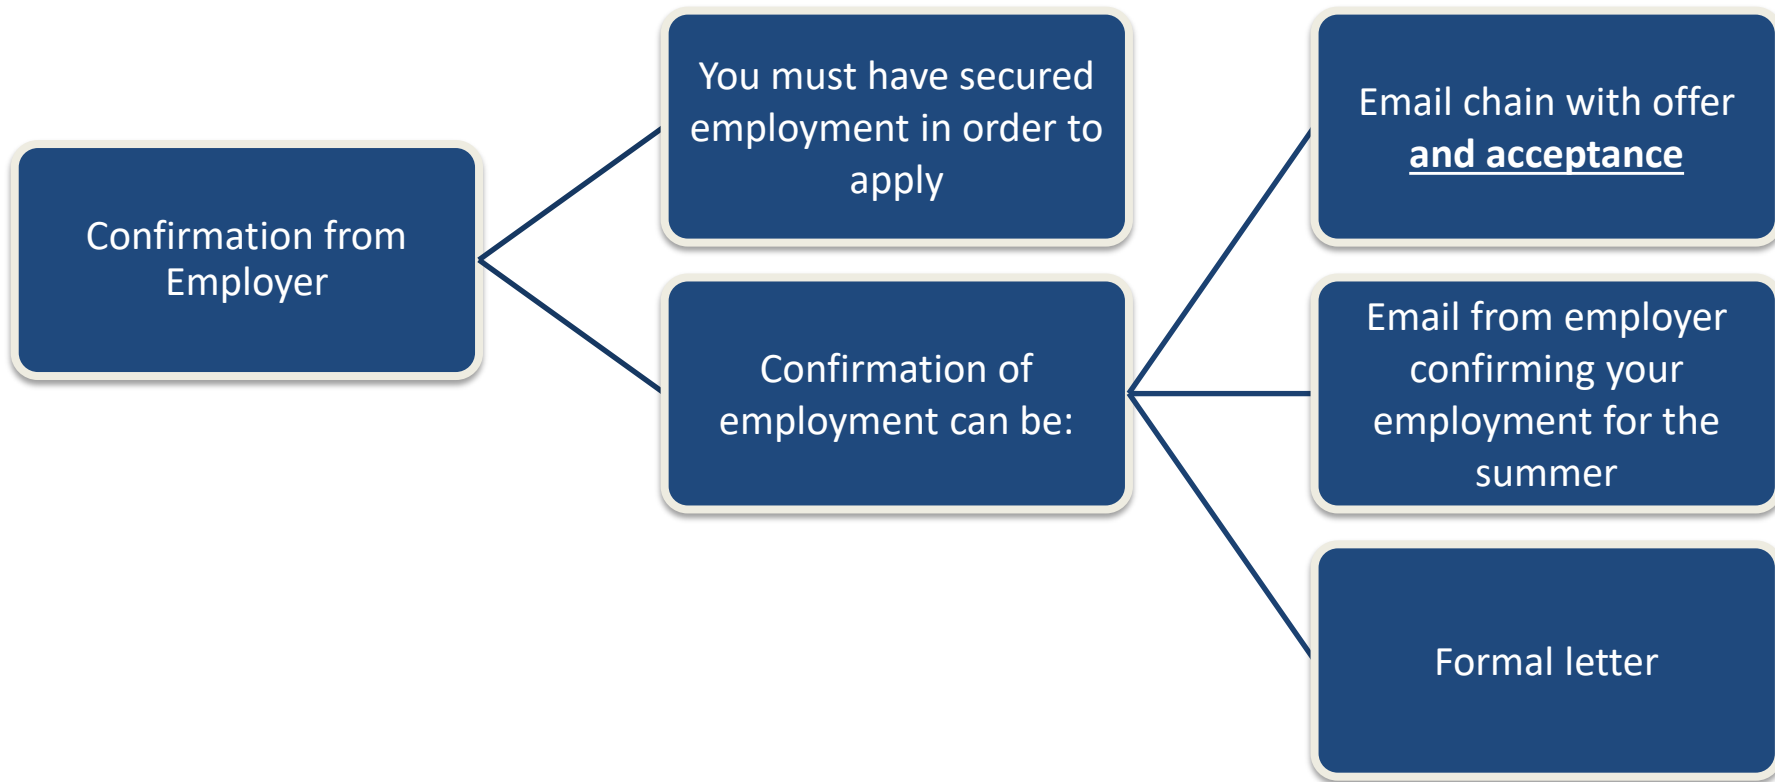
Confirmation from Employer

You must have secured employment in order to apply

Confirmation of employment can be:

Email chain with offer and acceptance

Email from employer confirming your employment for the summer

Formal letter